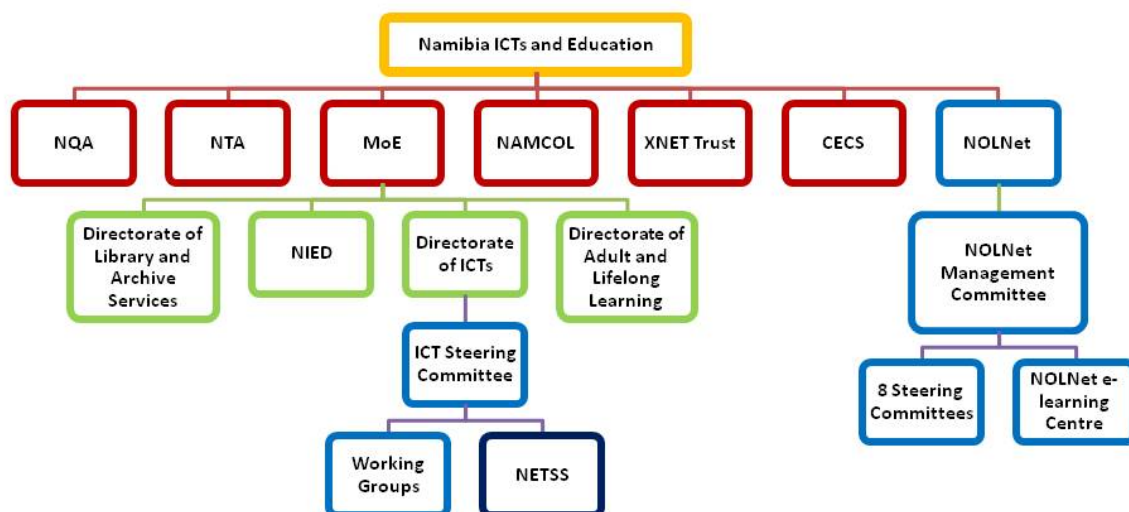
Namibia ICTs and Education

NQA

NTA

MoE

NAMCOL

XNET Trust

CECS

NOLNet

Directorate of Library and Archive Services

NIED

Directorate of ICTs

Directorate of Adult and Lifelong Learning

ICT Steering Committee

Working Groups

NETSS

NOLNet Management Committee

8 Steering Committees

NOLNet e-learning Centre